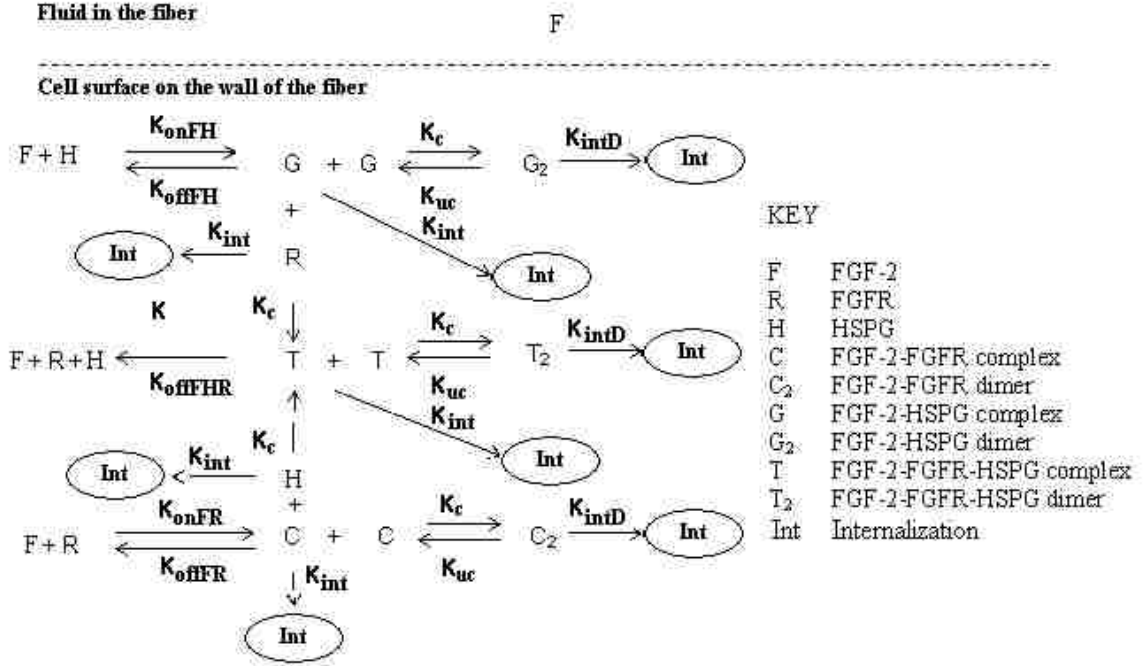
Fluid in the fiber

F

Cell surface on the wall of the fiber

F + H $K_{onFH}$ $K_{offFH}$ G + G $K_c$ $K_{uc}$ $G_2$ $K_{intD}$ Int

+

$K_{int}$

Int $K_{int}$ R

Int

K $K_c$

F + R + H $K_{offFHR}$ T + T $K_c$ $K_{uc}$ $T_2$ $K_{intD}$ Int

$K_{int}$

$K_c$

Int

Int $K_{int}$ H

+

F + R $K_{onFR}$ $K_{offFR}$ C + C $K_c$ $K_{uc}$ $C_2$ $K_{intD}$ Int

$K_{int}$

Int

KEY

| | |
|---|---|
| F | FGF-2 |
| R | FGFR |
| H | HSPG |
| C | FGF-2-FGFR complex |
| $C_2$ | FGF-2-FGFR dimer |
| G | FGF-2-HSPG complex |
| $G_2$ | FGF-2-HSPG dimer |
| T | FGF-2-FGFR-HSPG complex |
| $T_2$ | FGF-2-FGFR-HSPG dimer |
| Int | Internalization |